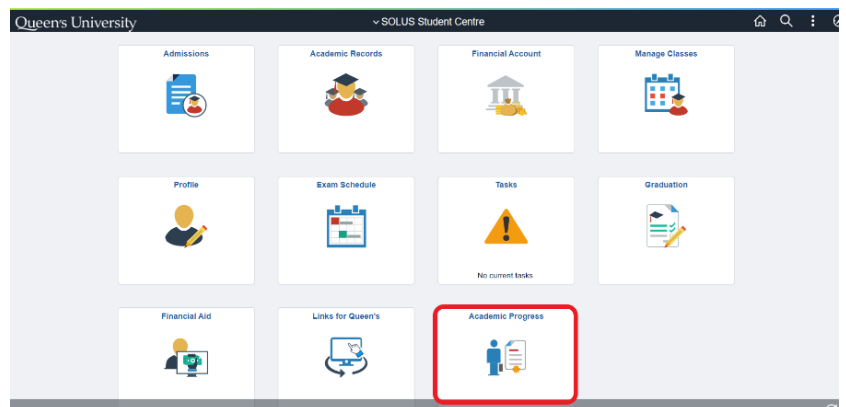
Queen's University

SOLUS Student Centre

Admissions

Academic Records

Financial Account

Manage Classes

Profile

Exam Schedule

Tasks

No current tasks

Graduation

Financial Aid

Links for Queen's

Academic Progress